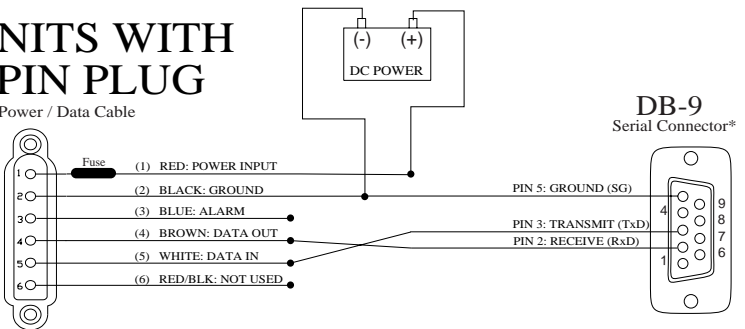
NITS WITH
PIN PLUG

Power / Data Cable

(-) (+)
DC POWER

DB-9
Serial Connector*

Fuse

1
2
3
4
5
6

(1) RED: POWER INPUT
(2) BLACK: GROUND
(3) BLUE: ALARM
(4) BROWN: DATA OUT
(5) WHITE: DATA IN
(6) RED/BLK: NOT USED

PIN 5: GROUND (SG)
PIN 3: TRANSMIT (TxD)
PIN 2: RECEIVE (RxD)

4
9
8
7
6
1